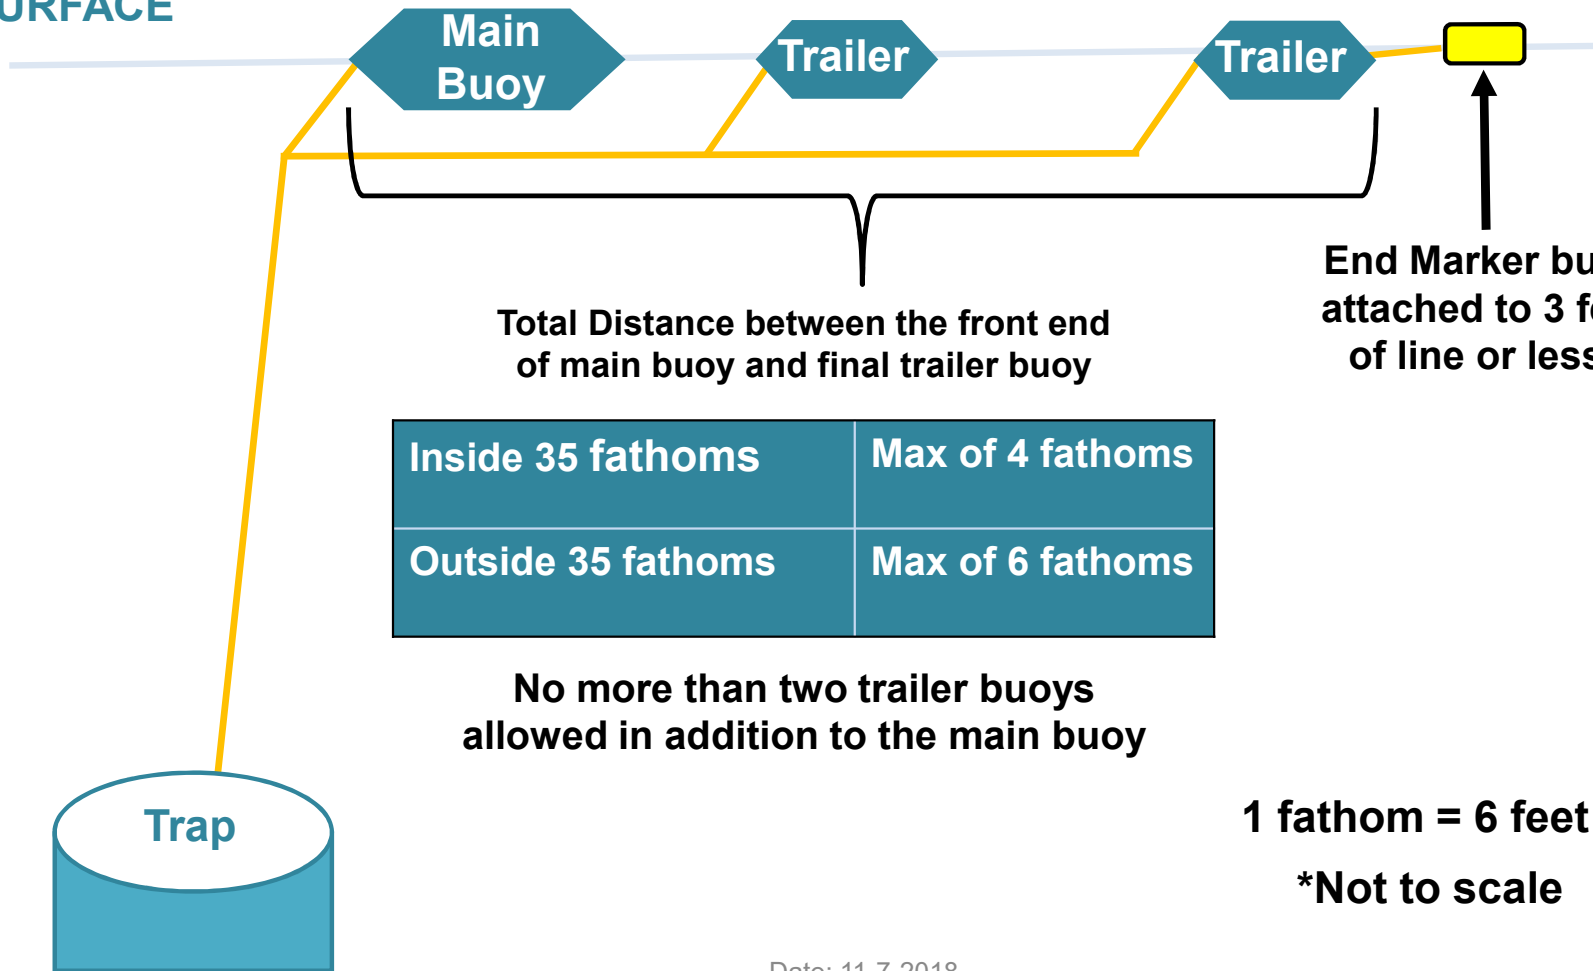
URFACE

Main Buoy

Trailer

Trailer

Total Distance between the front end of main buoy and final trailer buoy

End Marker bu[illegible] attached to 3 f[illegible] of line or less

| Inside 35 fathoms | Max of 4 fathoms |
|---|---|
| Outside 35 fathoms | Max of 6 fathoms |

No more than two trailer buoys allowed in addition to the main buoy

Trap

1 fathom = 6 feet

*Not to scale

Date: 11-7-2018